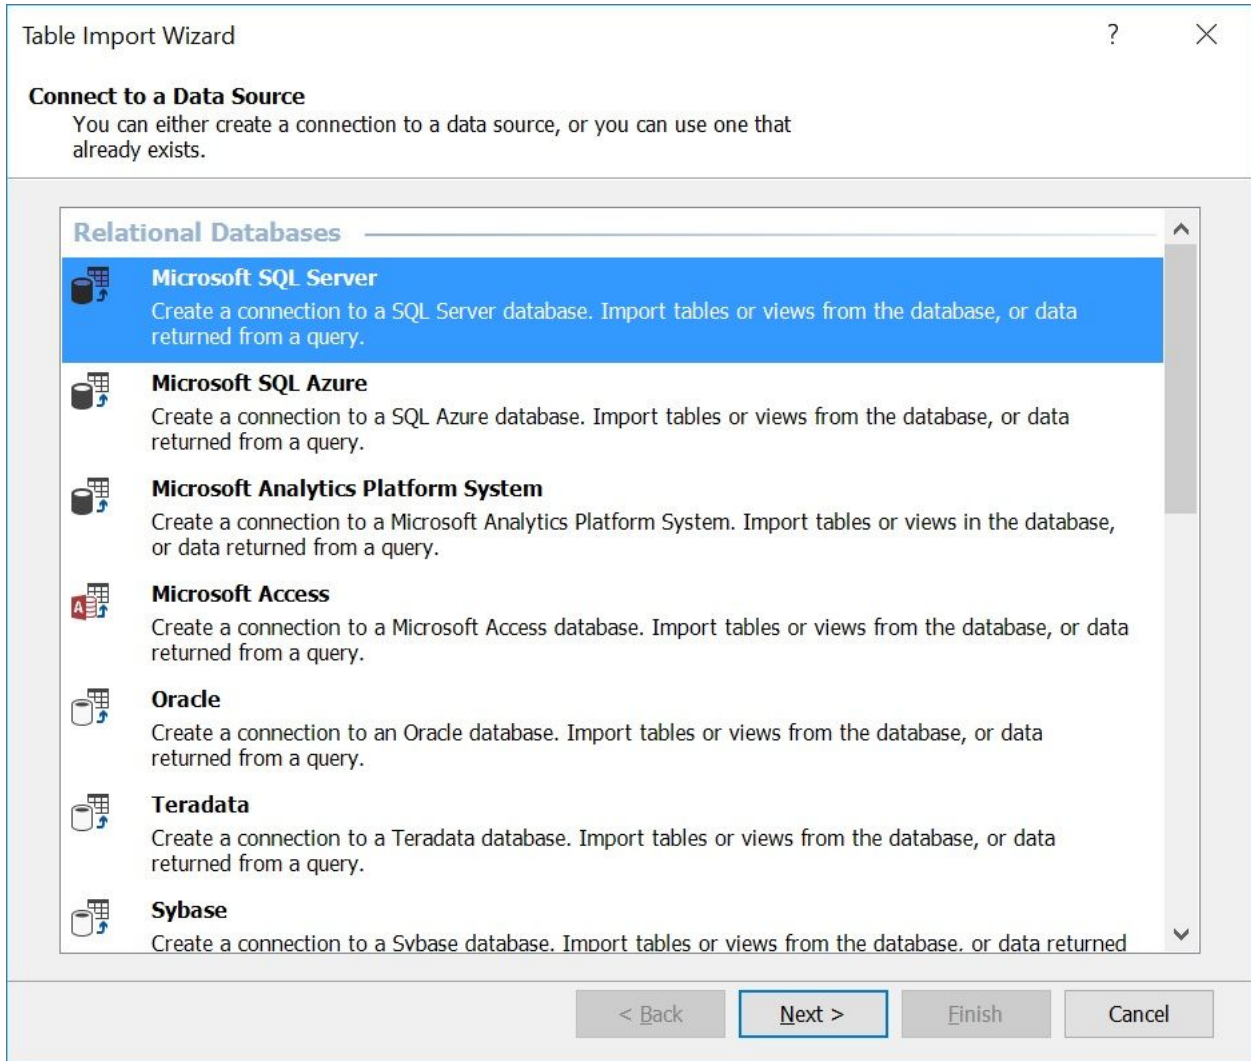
Table Import Wizard

? X

Connect to a Data Source

You can either create a connection to a data source, or you can use one that already exists.

Relational Databases

Microsoft SQL Server
Create a connection to a SQL Server database. Import tables or views from the database, or data returned from a query.

Microsoft SQL Azure
Create a connection to a SQL Azure database. Import tables or views from the database, or data returned from a query.

Microsoft Analytics Platform System
Create a connection to a Microsoft Analytics Platform System. Import tables or views in the database, or data returned from a query.

Microsoft Access
Create a connection to a Microsoft Access database. Import tables or views from the database, or data returned from a query.

Oracle
Create a connection to an Oracle database. Import tables or views from the database, or data returned from a query.

Teradata
Create a connection to a Teradata database. Import tables or views from the database, or data returned from a query.

Sybase
Create a connection to a Sybase database. Import tables or views from the database, or data returned

< Back Next > Finish Cancel